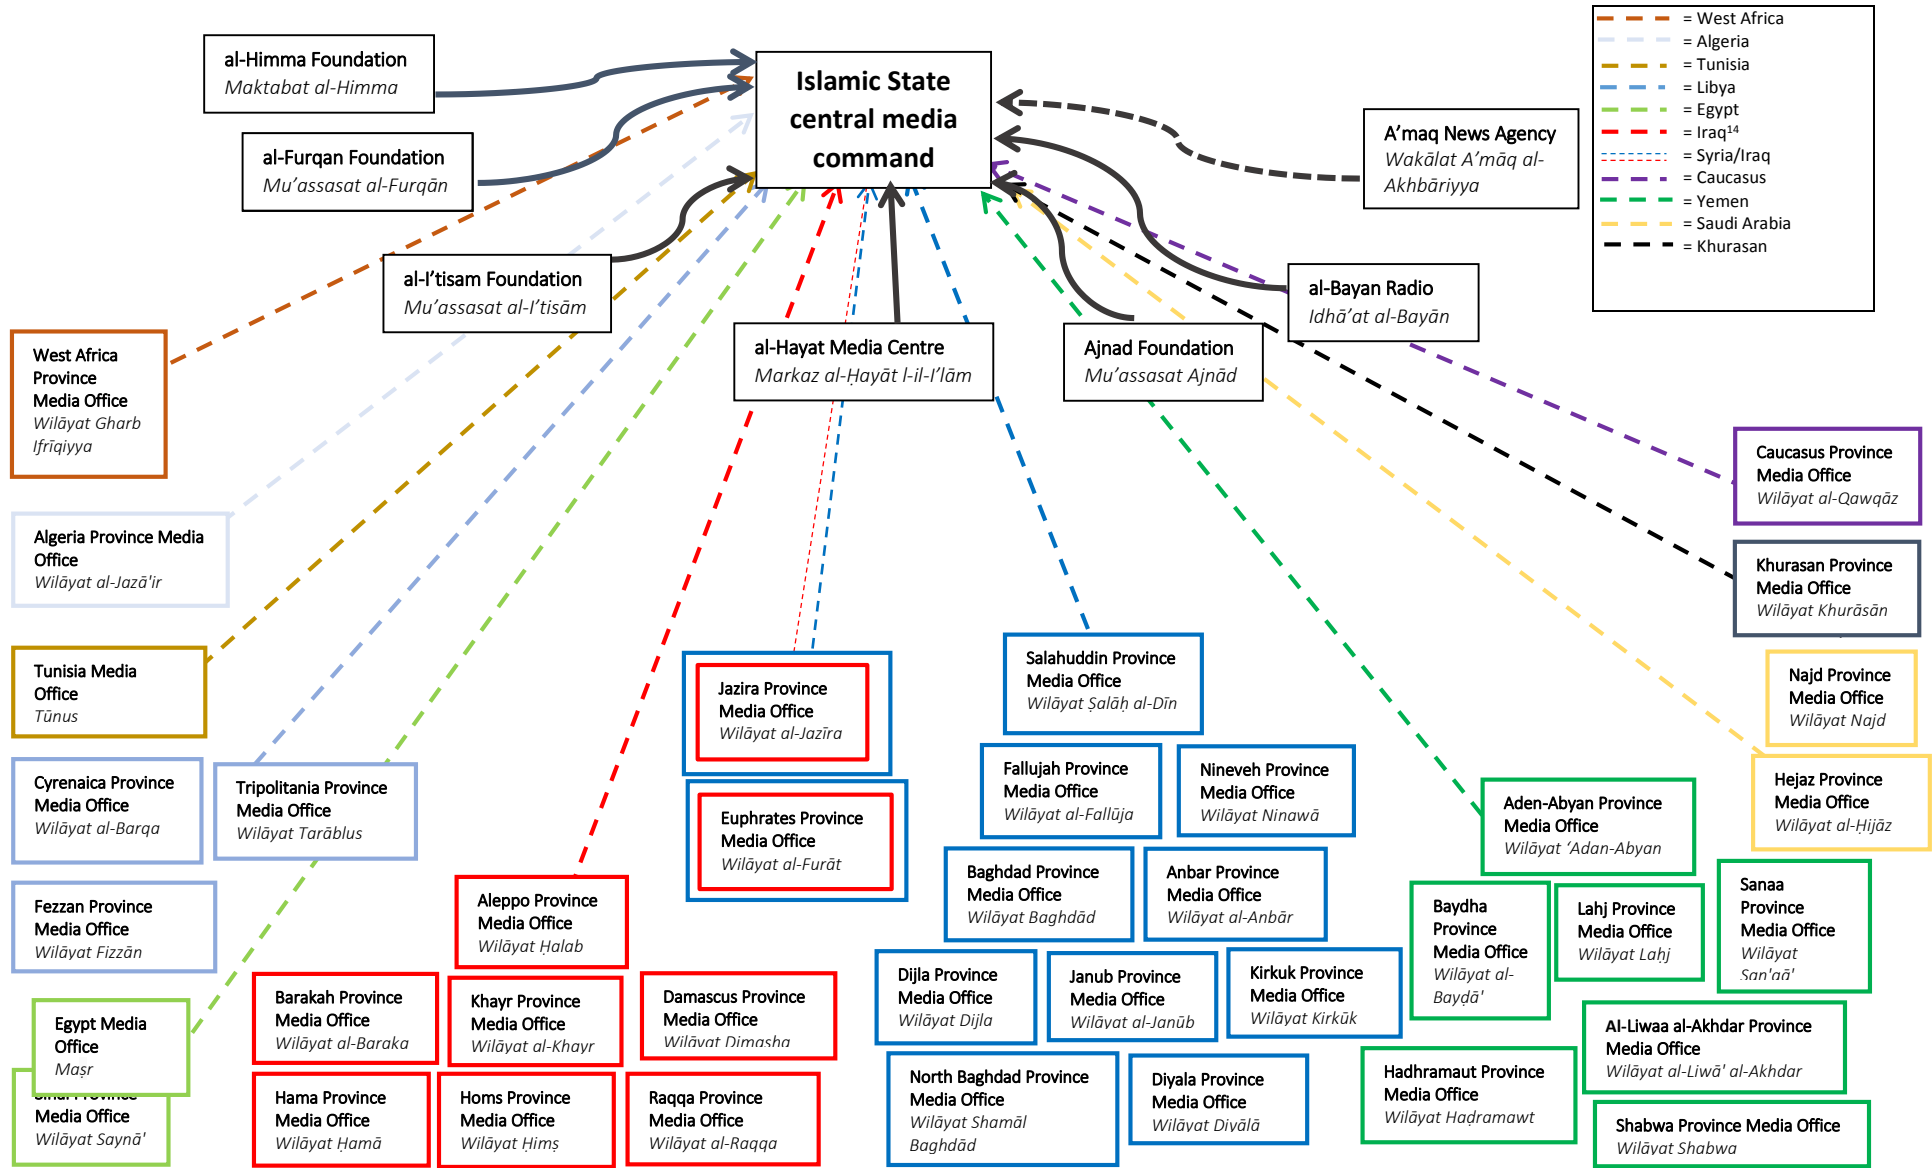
al-Himma Foundation
Maktabat al-Himma

Islamic State central media command

= West Africa
= Algeria
= Tunisia
= Libya
= Egypt
= Iraq$^{14}$
= Syria/Iraq
= Caucasus
= Yemen
= Saudi Arabia
= Khurasan

al-Furqan Foundation
Mu'assasat al-Furqān

A'maq News Agency
Wakālat A'māq al-Akhbāriyya

al-I'tisam Foundation
Mu'assasat al-I'tisām

al-Bayan Radio
Idhā'at al-Bayān

West Africa Province Media Office
Wilāyat Gharb Ifrīqiyya

al-Hayat Media Centre
Markaz al-Ḥayāt l-il-I'lām

Ajnad Foundation
Mu'assasat Ajnād

Caucasus Province Media Office
Wilāyat al-Qawqāz

Algeria Province Media Office
Wilāyat al-Jazā'ir

Khurasan Province Media Office
Wilāyat Khurāsān

Tunisia Media Office
Tūnus

Jazira Province Media Office
Wilāyat al-Jazīra

Salahuddin Province Media Office
Wilāyat Ṣalāḥ al-Dīn

Najd Province Media Office
Wilāyat Najd

Cyrenaica Province Media Office
Wilāyat al-Barqa

Tripolitania Province Media Office
Wilāyat Tarāblus

Fallujah Province Media Office
Wilāyat al-Fallūja

Nineveh Province Media Office
Wilāyat Ninawā

Hejaz Province Media Office
Wilāyat al-Ḥijāz

Euphrates Province Media Office
Wilāyat al-Furāt

Aden-Abyan Province Media Office
Wilāyat 'Adan-Abyan

Fezzan Province Media Office
Wilāyat Fizzān

Aleppo Province Media Office
Wilāyat Ḥalab

Baghdad Province Media Office
Wilāyat Baghdād

Anbar Province Media Office
Wilāyat al-Anbār

Baydha Province Media Office
Wilāyat al-Bayḍā'

Lahj Province Media Office
Wilāyat Laḥj

Sanaa Province Media Office
Wilāyat San'ā'

Egypt Media Office
Maṣr

Barakah Province Media Office
Wilāyat al-Baraka

Khayr Province Media Office
Wilāyat al-Khayr

Damascus Province Media Office
Wilāyat Dimashq

Dijla Province Media Office
Wilāyat Dijla

Janub Province Media Office
Wilāyat al-Janūb

Kirkuk Province Media Office
Wilāyat Kirkūk

Al-Liwaa al-Akhdar Province Media Office
Wilāyat al-Liwā' al-Akhdar

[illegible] Province Media Office
Wilāyat Saynā'

Hama Province Media Office
Wilāyat Ḥamā

Homs Province Media Office
Wilāyat Ḥimṣ

Raqqa Province Media Office
Wilāyat al-Raqqa

North Baghdad Province Media Office
Wilāyat Shamāl Baghdād

Diyala Province Media Office
Wilāyat Diyālā

Hadhramaut Province Media Office
Wilāyat Ḥaḍramawt

Shabwa Province Media Office
Wilāyat Shabwa